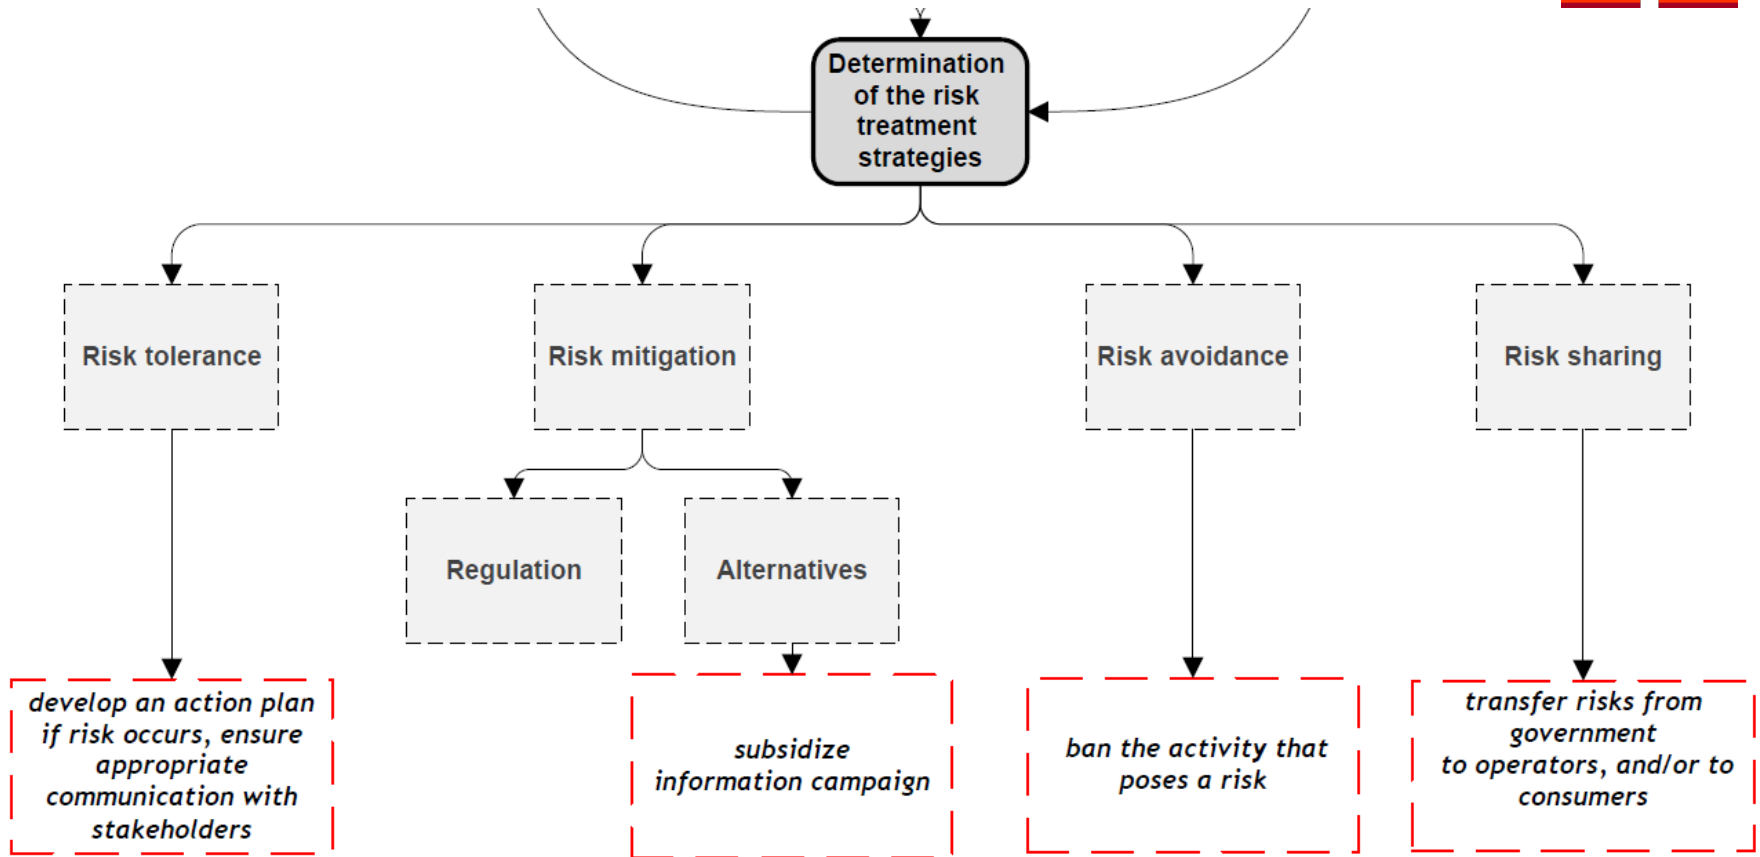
Determination of the risk treatment strategies

Risk tolerance

Risk mitigation

Risk avoidance

Risk sharing

Regulation

Alternatives

develop an action plan if risk occurs, ensure appropriate communication with stakeholders

subsidize information campaign

ban the activity that poses a risk

transfer risks from government to operators, and/or to consumers